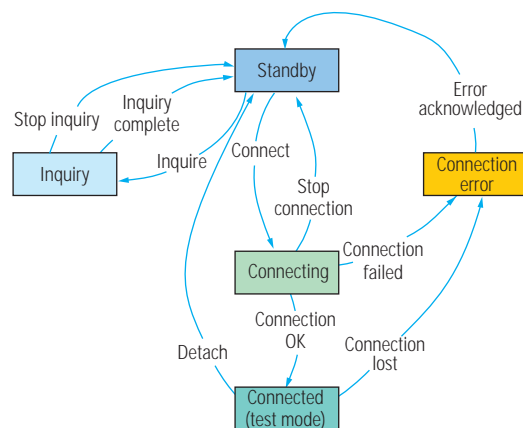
Standby

Error acknowledged

Stop inquiry

Inquiry complete

Inquiry

Inquire

Connect

Stop connection

Connection error

Connecting

Connection failed

Connection OK

Connection lost

Detach

Connected (test mode)